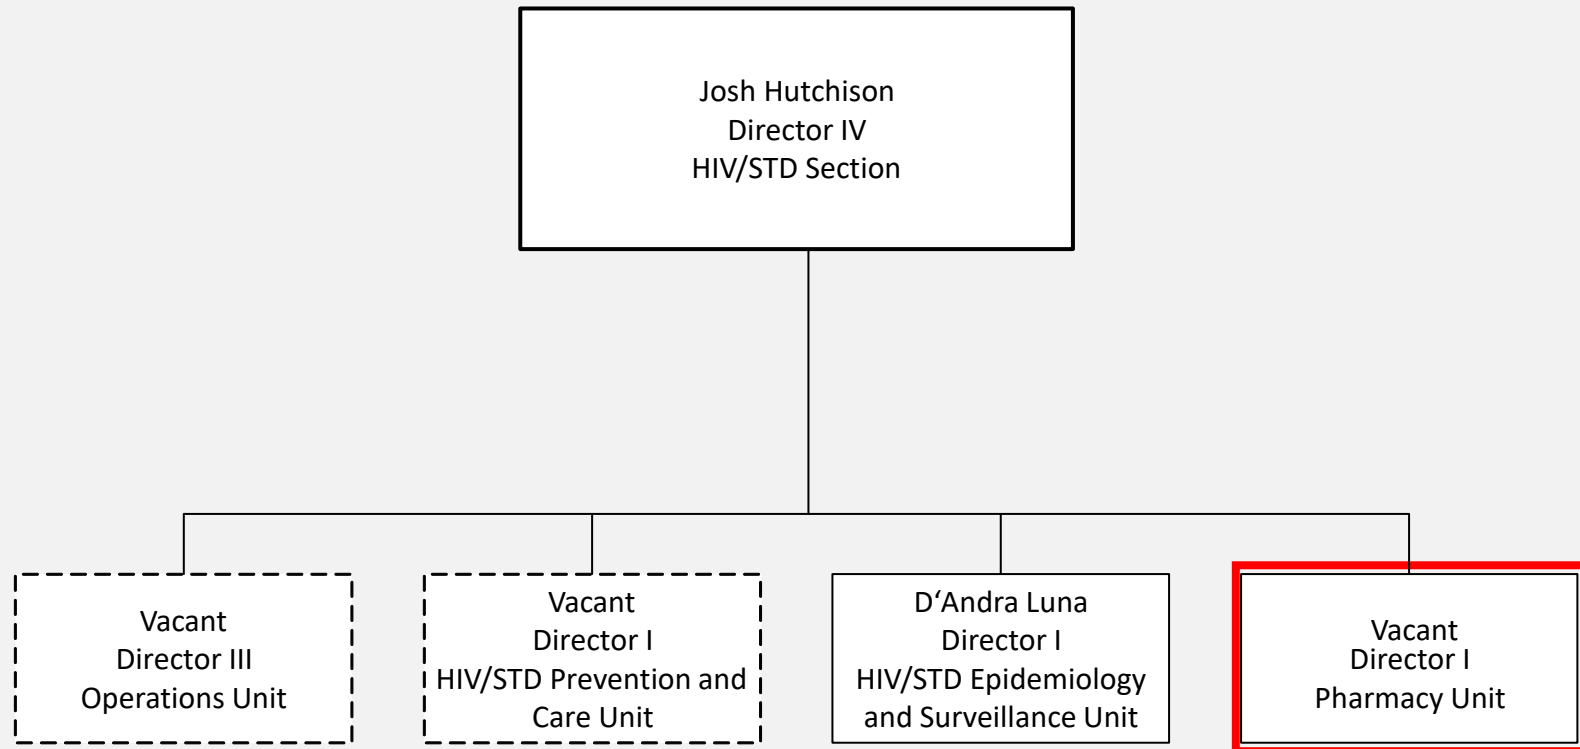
Josh Hutchison
Director IV
HIV/STD Section

Vacant
Director III
Operations Unit

Vacant
Director I
HIV/STD Prevention and Care Unit

D‘Andra Luna
Director I
HIV/STD Epidemiology and Surveillance Unit

Vacant
Director I
Pharmacy Unit